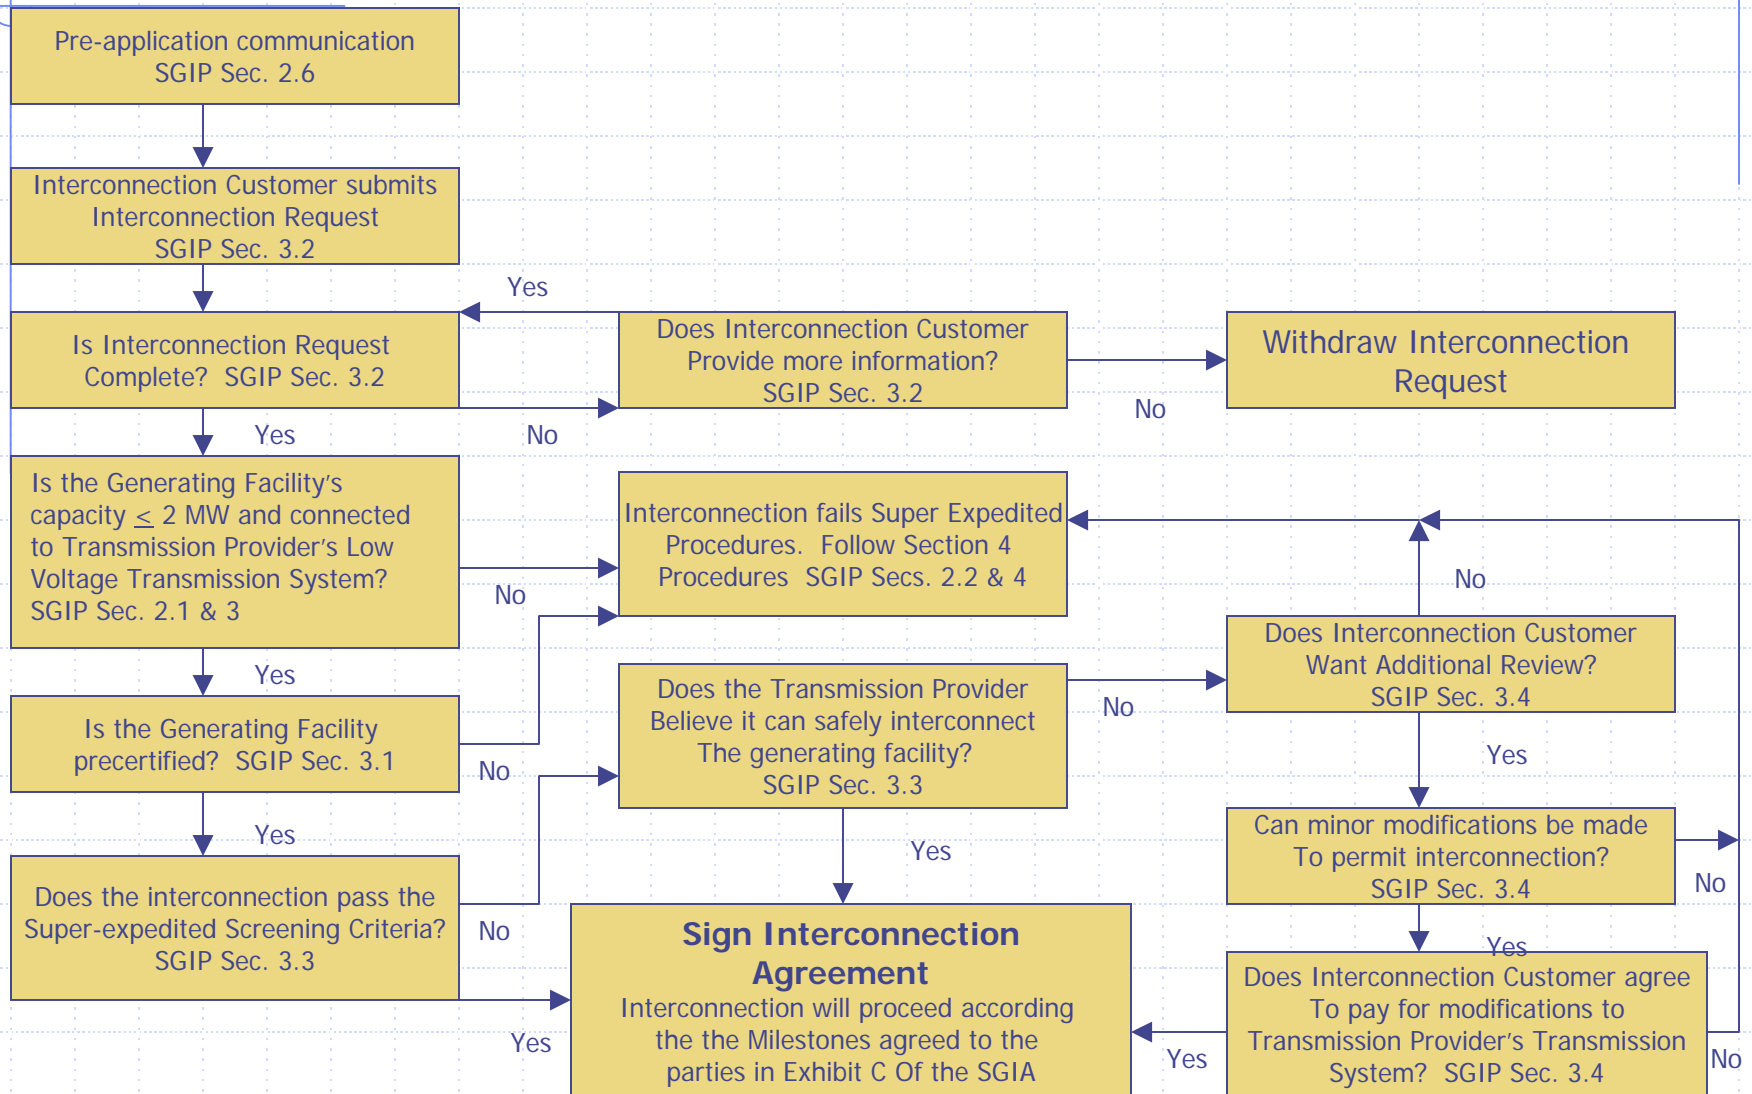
Pre-application communication SGIP Sec. 2.6

Interconnection Customer submits Interconnection Request SGIP Sec. 3.2

Yes

Is Interconnection Request Complete? SGIP Sec. 3.2

Does Interconnection Customer Provide more information? SGIP Sec. 3.2

Withdraw Interconnection Request

No

Yes

No

Is the Generating Facility's capacity $\leq$ 2 MW and connected to Transmission Provider's Low Voltage Transmission System? SGIP Sec. 2.1 & 3

Interconnection fails Super Expedited Procedures. Follow Section 4 Procedures SGIP Secs. 2.2 & 4

No

No

Does Interconnection Customer Want Additional Review? SGIP Sec. 3.4

Yes

Is the Generating Facility precertified? SGIP Sec. 3.1

Does the Transmission Provider Believe it can safely interconnect The generating facility? SGIP Sec. 3.3

No

No

Yes

Yes

Can minor modifications be made To permit interconnection? SGIP Sec. 3.4

Yes

No

Does the interconnection pass the Super-expedited Screening Criteria? SGIP Sec. 3.3

No

Sign Interconnection Agreement
Interconnection will proceed according the the Milestones agreed to the parties in Exhibit C Of the SGIA

Yes

Does Interconnection Customer agree To pay for modifications to Transmission Provider's Transmission System? SGIP Sec. 3.4

Yes

Yes

No